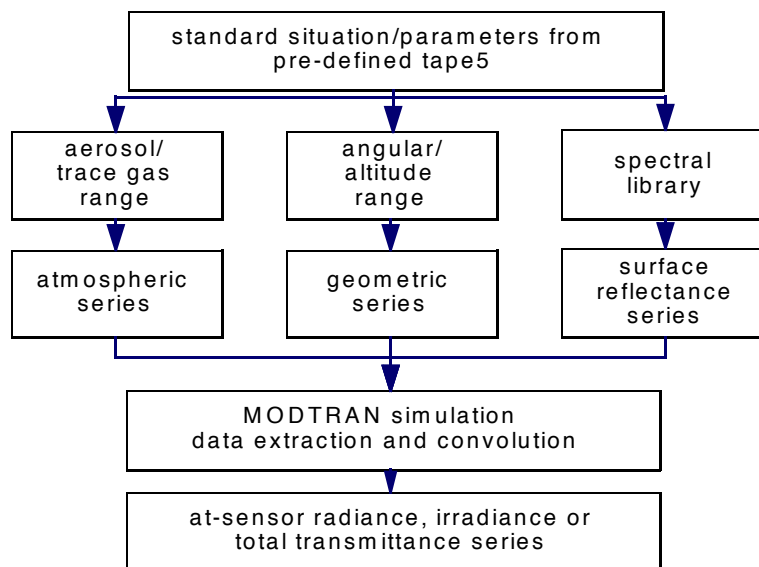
standard situation/parameters from pre-defined tape5

aerosol/ trace gas range

angular/ altitude range

spectral library

atmospheric series

geometric series

surface reflectance series

MODTRAN simulation data extraction and convolution

at-sensor radiance, irradiance or total transmittance series